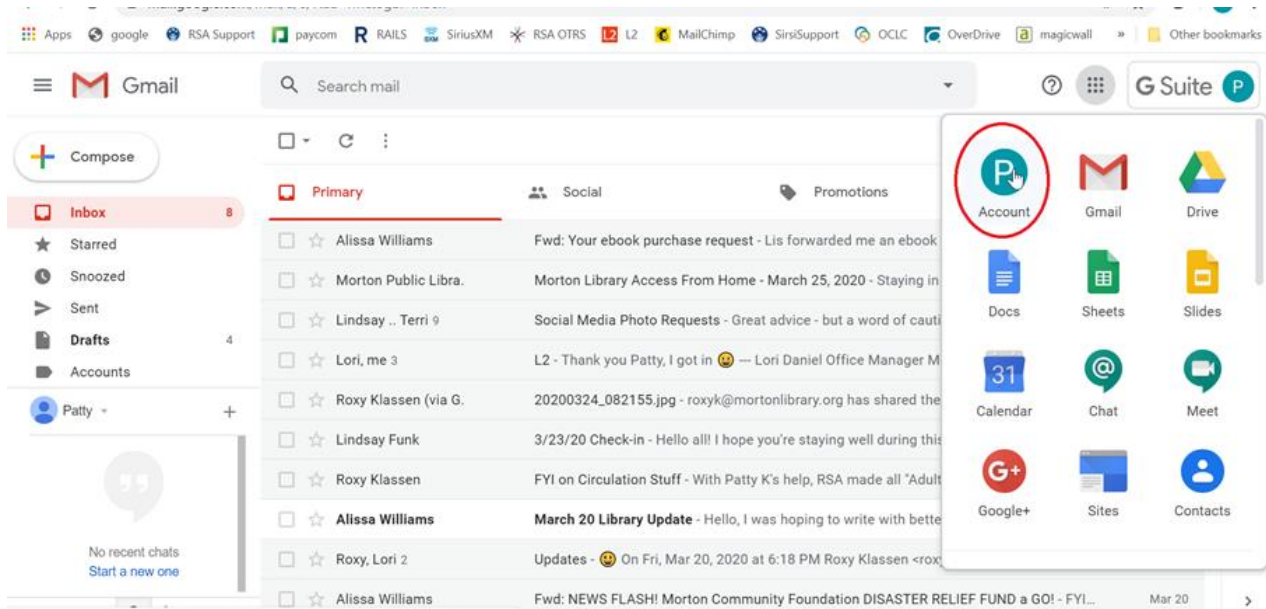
Apps google RSA Support paycom RAILS SiriusXM RSA OTRS L2 L2 MailChimp SirsiSupport OCLC OverDrive magicwall » Other bookmarks

Gmail

Search mail

G Suite P

Compose

Inbox 8
Starred
Snoozed
Sent
Drafts 4
Accounts

Patty

No recent chats
Start a new one

Primary
Social
Promotions

Alissa Williams — Fwd: Your ebook purchase request - Lis forwarded me an ebook
Morton Public Libra. — Morton Library Access From Home - March 25, 2020 - Staying in
Lindsay .. Terri 9 — Social Media Photo Requests - Great advice - but a word of cauti
Lori, me 3 — L2 - Thank you Patty, I got in 😀 — Lori Daniel Office Manager M
Roxy Klassen (via G. — 20200324_082155.jpg - roxyk@mortonlibrary.org has shared the
Lindsay Funk — 3/23/20 Check-in - Hello all! I hope you're staying well during this
Roxy Klassen — FYI on Circulation Stuff - With Patty K's help, RSA made all "Adult
Alissa Williams — March 20 Library Update - Hello, I was hoping to write with bette
Roxy, Lori 2 — Updates - 😀 On Fri, Mar 20, 2020 at 6:18 PM Roxy Klassen <rox
Alissa Williams — Fwd: NEWS FLASH! Morton Community Foundation DISASTER RELIEF FUND a GO! - FYI... Mar 20

P
Account
Gmail
Drive
Docs
Sheets
Slides
31
Calendar
Chat
Meet
G+
Google+
Sites
Contacts